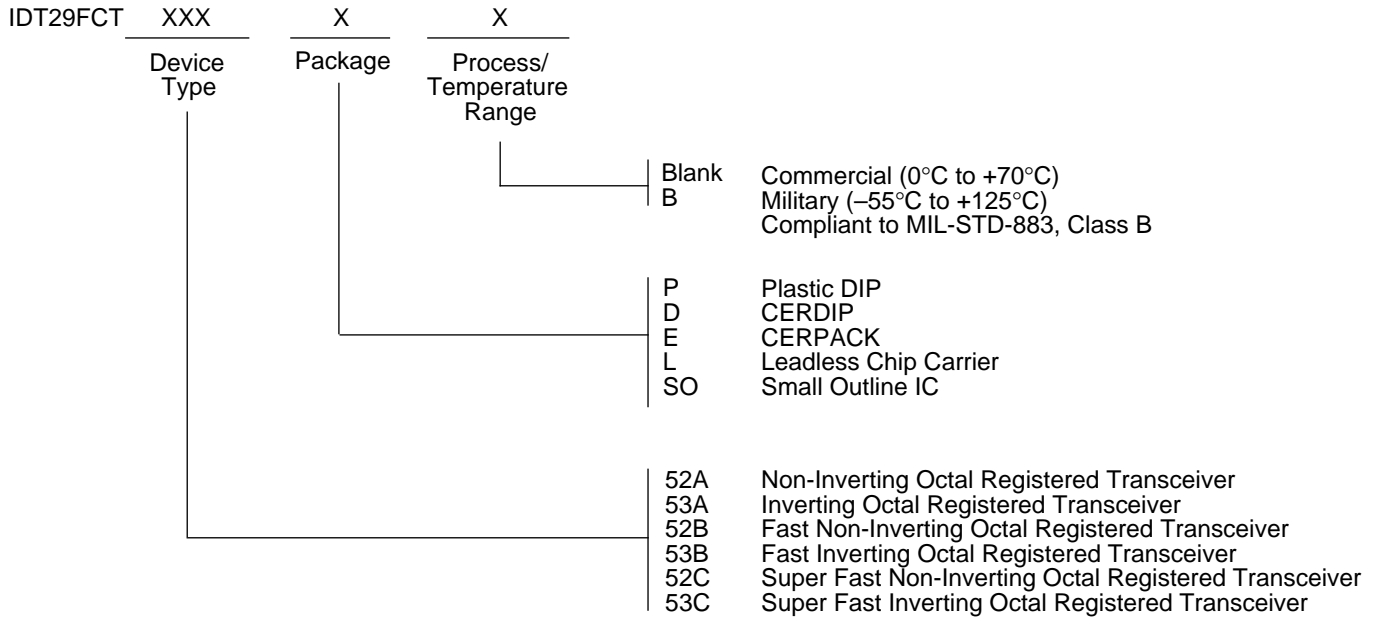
IDT29FCT XXX X X

Device Type

Package

Process/ Temperature Range

Blank Commercial (0°C to +70°C)
B Military (–55°C to +125°C)
Compliant to MIL-STD-883, Class B

P Plastic DIP
D CERDIP
E CERPACK
L Leadless Chip Carrier
SO Small Outline IC

52A Non-Inverting Octal Registered Transceiver
53A Inverting Octal Registered Transceiver
52B Fast Non-Inverting Octal Registered Transceiver
53B Fast Inverting Octal Registered Transceiver
52C Super Fast Non-Inverting Octal Registered Transceiver
53C Super Fast Inverting Octal Registered Transceiver